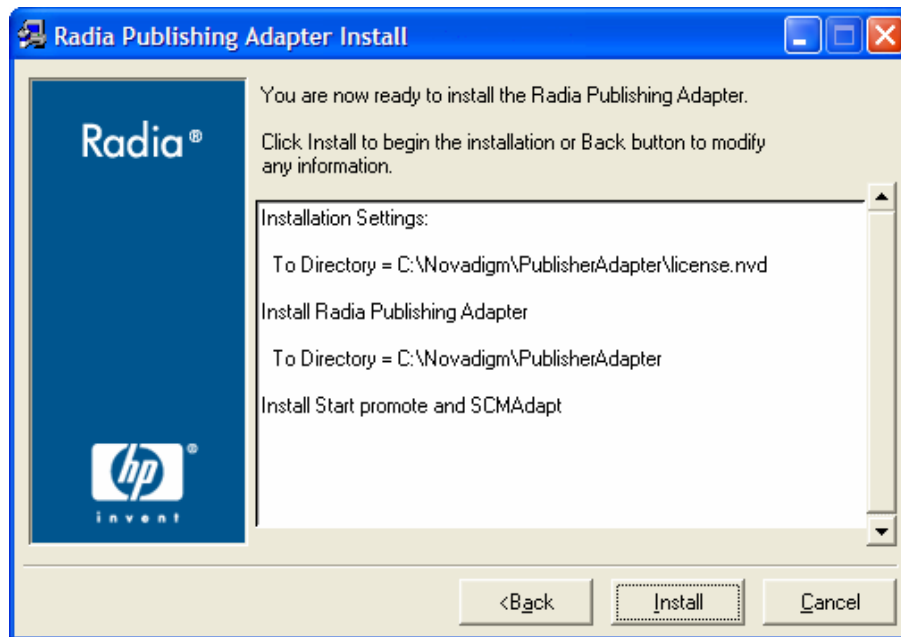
Radia Publishing Adapter Install

Radia®

hp®
invent

You are now ready to install the Radia Publishing Adapter.

Click Install to begin the installation or Back button to modify any information.

Installation Settings:

To Directory = C:\Novadigm\PublisherAdapter\license.nvd

Install Radia Publishing Adapter

To Directory = C:\Novadigm\PublisherAdapter

Install Start promote and SCMAdapt

<Back

Install

Cancel